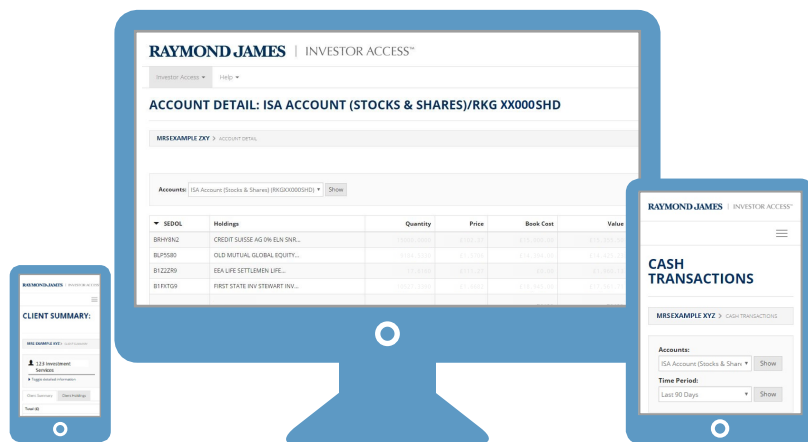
RAYMOND JAMES | INVESTOR ACCESS℠

Investor Access ▾   Help ▾

ACCOUNT DETAIL: ISA ACCOUNT (STOCKS & SHARES)/RKG XX000SHD

MRSEXAMPLE ZXY > ACCOUNT DETAIL

Accounts: ISA Account (Stocks & Shares) (RKGXX000SHD) ▾ Show

| ▾ SEDOL | Holdings | Quantity | Price | Book Cost | Value |
|---|---|---|---|---|---|
| BRHY8N2 | CREDIT SUISSE AG 0% ELN SNR... | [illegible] | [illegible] | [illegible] | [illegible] |
| BLP5S80 | OLD MUTUAL GLOBAL EQUITY... | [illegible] | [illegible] | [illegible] | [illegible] |
| B1ZZZR9 | EEA LIFE SETTLEMEN LIFE... | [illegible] | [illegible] | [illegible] | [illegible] |
| B1FXTG9 | FIRST STATE INV STEWART INV... | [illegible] | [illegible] | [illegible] | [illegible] |

RAYMOND JAMES | INVESTOR ACCESS

CLIENT SUMMARY:

MRSEXAMPLE XYZ > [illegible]

12.8 Investment Services

Toggle detailed information

Client Summary   Client Holdings

Total ID

RAYMOND JAMES | INVESTOR ACCESS℠

CASH TRANSACTIONS

MRSEXAMPLE XYZ > CASH TRANSACTIONS

Accounts:
ISA Account (Stocks & Shares) Show

Time Period:
Last 90 Days ▾ Show